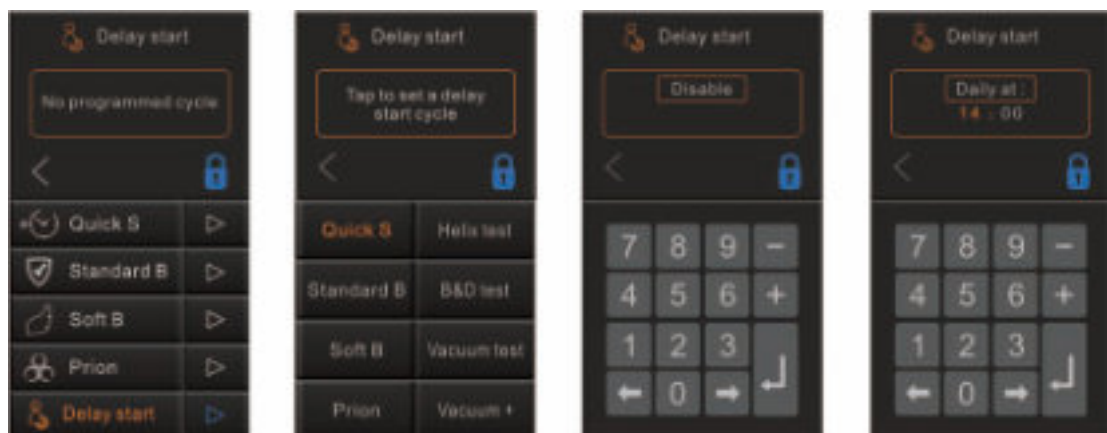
Delay start

No programmed cycle

Quick S
Standard B
Soft B
Prion
Delay start

Delay start

Tap to set a delay start cycle

Quick S
Helix test
Standard B
B&D test
Soft B
Vacuum test
Prion
Vacuum +

Delay start

Disable

7 8 9 −
4 5 6 +
1 2 3
← 0 →

Delay start

Daily at :
14 : 00

7 8 9 −
4 5 6 +
1 2 3
← 0 →